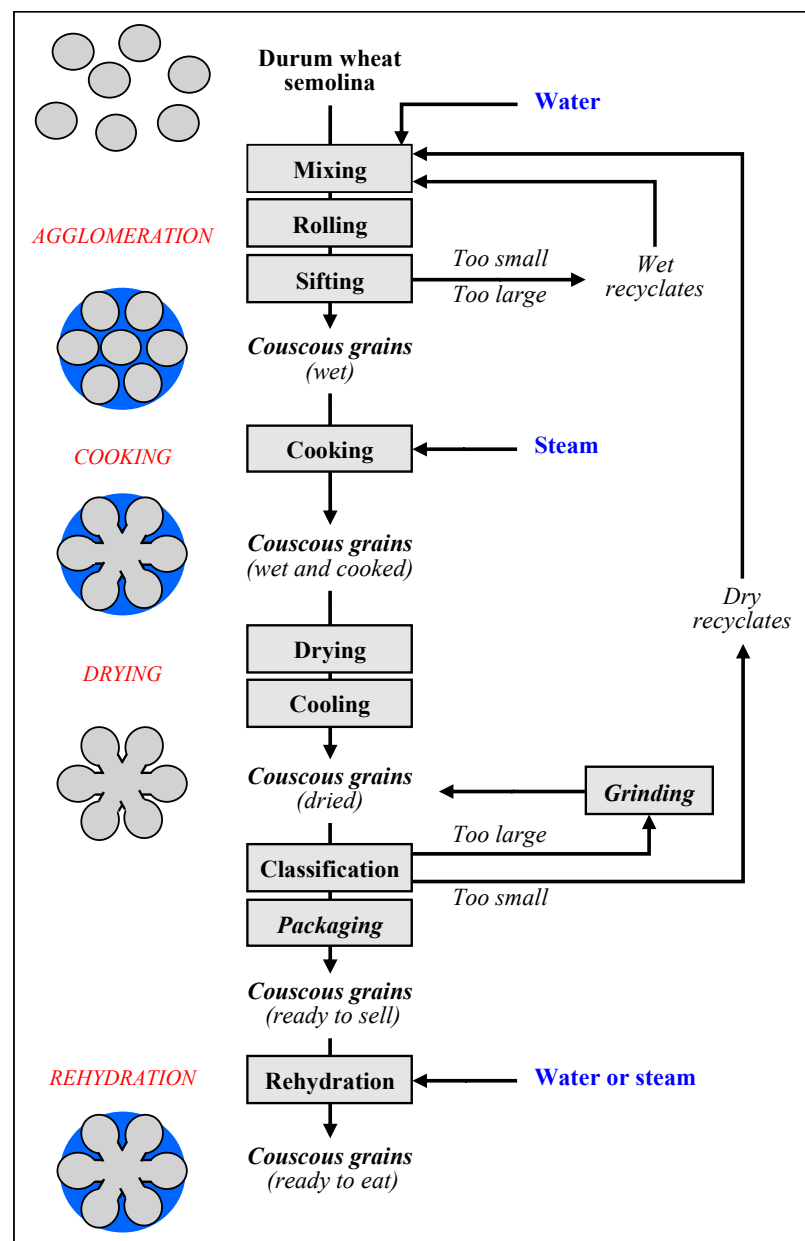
Durum wheat semolina

Water

Mixing

AGGLOMERATION

Rolling

Sifting

Too small

Too large

Wet recyclates

Couscous grains (wet)

COOKING

Cooking

Steam

Couscous grains (wet and cooked)

Dry recyclates

DRYING

Drying

Cooling

Couscous grains (dried)

Grinding

Too large

Classification

Too small

Packaging

Couscous grains (ready to sell)

REHYDRATION

Rehydration

Water or steam

Couscous grains (ready to eat)